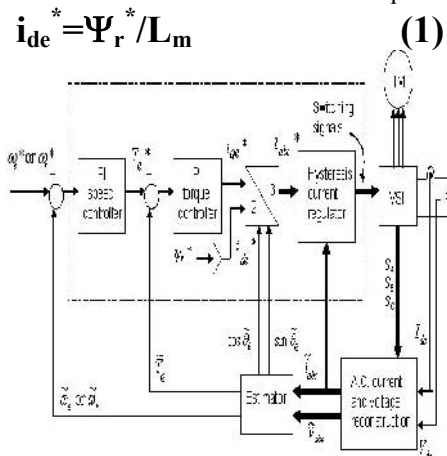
$i_{de}^{*}=\Psi_r^{*}/L_m$ (1)

$\omega_r^*$ or $\omega_e^*$

PI speed controller

$T_e^*$

PI torque controller

$i_{qe}^*$

$i_{abc}^*$

Switching signals

Hysteresis current regulator

VSI

M

2

3

$\Psi_r^*$

$i_{de}^*$

$S_a$
$S_b$
$S_c$

$\cos\hat{\theta}_e$

$\sin\hat{\theta}_e$

$\hat{i}_{abc}$

$I_{dc}$

$\hat{T}_e$

$\hat{\omega}_r$ or $\hat{\omega}_e$

Estimator

$\hat{V}_{abc}$

A.C. current and voltage reconstruction

$V_{dc}$